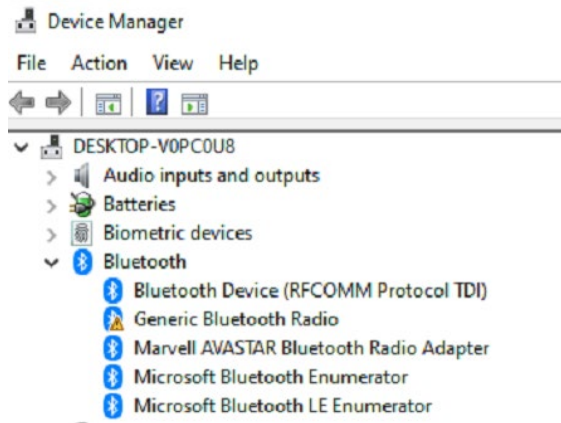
Device Manager

File Action View Help

DESKTOP-V0PC0U8
Audio inputs and outputs
Batteries
Biometric devices
Bluetooth
Bluetooth Device (RFCOMM Protocol TDI)
Generic Bluetooth Radio
Marvell AVASTAR Bluetooth Radio Adapter
Microsoft Bluetooth Enumerator
Microsoft Bluetooth LE Enumerator